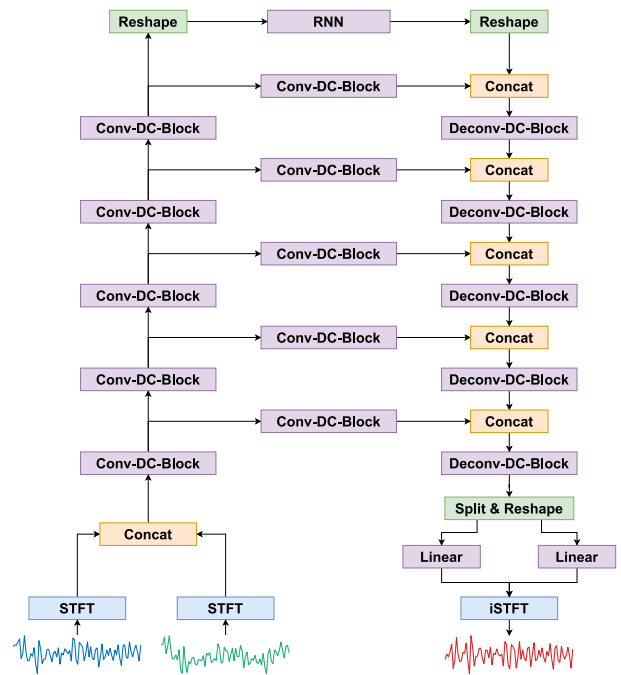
Reshape

RNN

Reshape

Conv-DC-Block

Concat

Conv-DC-Block

Deconv-DC-Block

Conv-DC-Block

Concat

Conv-DC-Block

Deconv-DC-Block

Conv-DC-Block

Concat

Conv-DC-Block

Deconv-DC-Block

Conv-DC-Block

Concat

Conv-DC-Block

Deconv-DC-Block

Conv-DC-Block

Concat

Conv-DC-Block

Deconv-DC-Block

Split & Reshape

Concat

Linear

Linear

STFT

STFT

iSTFT